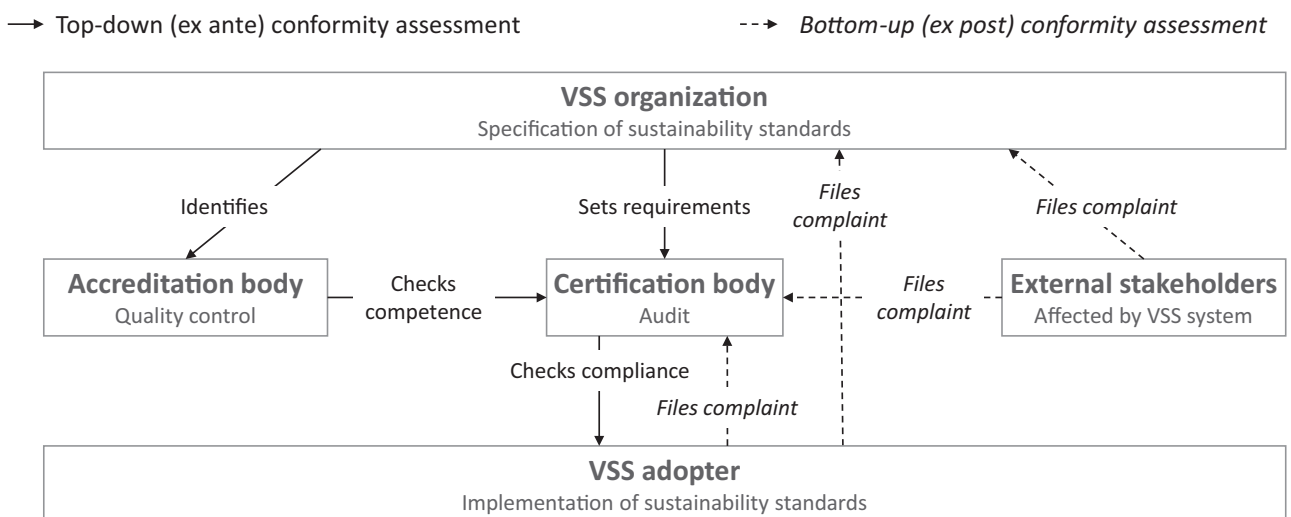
Top-down (ex ante) conformity assessment

Bottom-up (ex post) conformity assessment

VSS organization
Specification of sustainability standards

Identifies

Sets requirements

Files complaint

Files complaint

Accreditation body
Quality control

Checks competence

Certification body
Audit

Files complaint

External stakeholders
Affected by VSS system

Checks compliance

Files complaint

VSS adopter
Implementation of sustainability standards